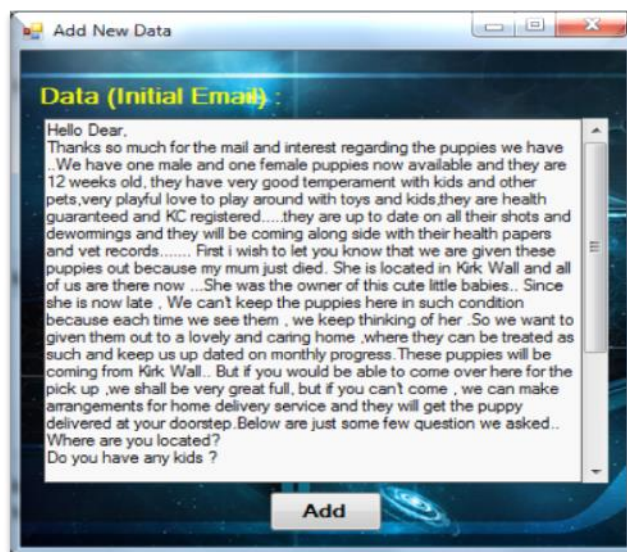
Add New Data

Data (Initial Email) :

Hello Dear,
Thanks so much for the mail and interest regarding the puppies we have ..We have one male and one female puppies now available and they are 12 weeks old, they have very good temperament with kids and other pets,very playful love to play around with toys and kids,they are health guaranteed and KC registered.....they are up to date on all their shots and dewormings and they will be coming along side with their health papers and vet records....... First i wish to let you know that we are given these puppies out because my mum just died. She is located in Kirk Wall and all of us are there now ...She was the owner of this cute little babies.. Since she is now late , We can't keep the puppies here in such condition because each time we see them , we keep thinking of her .So we want to given them out to a lovely and caring home ,where they can be treated as such and keep us up dated on monthly progress.These puppies will be coming from Kirk Wall.. But if you would be able to come over here for the pick up ,we shall be very great full, but if you can't come , we can make arrangements for home delivery service and they will get the puppy delivered at your doorstep.Below are just some few question we asked..
Where are you located?
Do you have any kids ?

Add